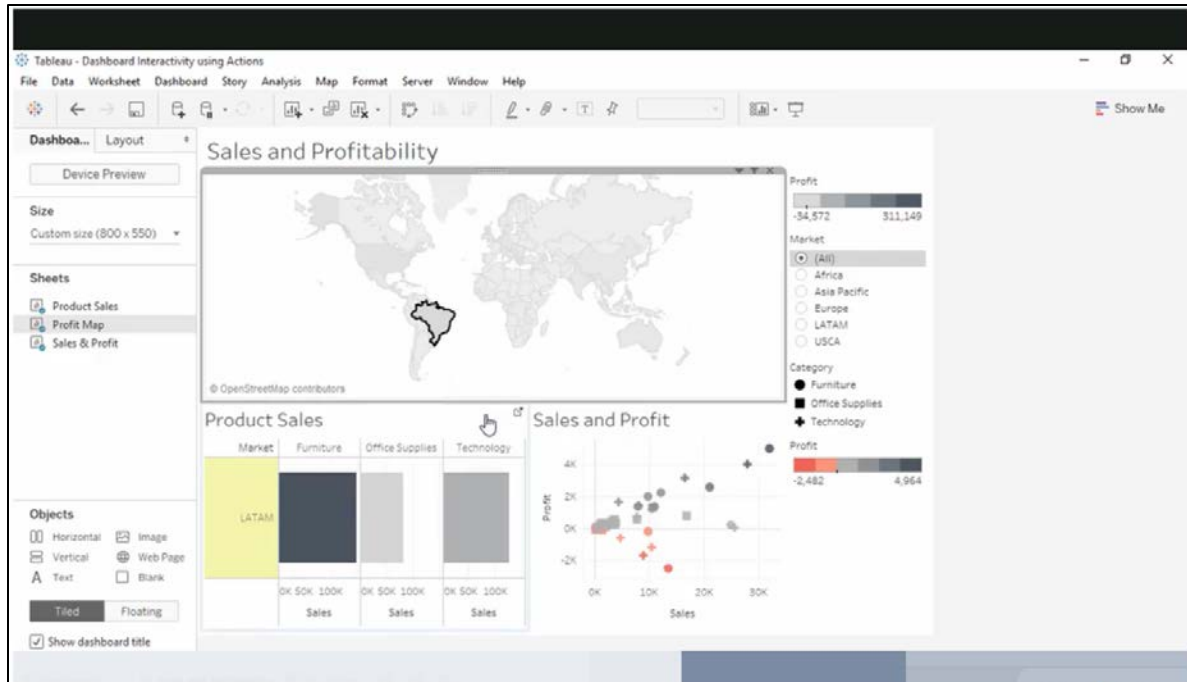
Tableau - Dashboard Interactivity using Actions

File Data Worksheet Dashboard Story Analysis Map Format Server Window Help

Show Me

Dashboa... Layout

Device Preview

Size

Custom size (800 x 550)

Sheets

Product Sales

Profit Map

Sales & Profit

Objects

Horizontal Image

Vertical Web Page

Text Blank

Tiled Floating

Show dashboard title

Sales and Profitability

© OpenStreetMap contributors

Profit

-34,572 311,149

Market

(All)

Africa

Asia Pacific

Europe

LATAM

USCA

Category

Furniture

Office Supplies

Technology

Profit

-2,482 4,964

Product Sales

| Market | Furniture | Office Supplies | Technology |
|---|---|---|---|
| LATAM | | | |
| | 0K 50K 100K | 0K 50K 100K | 0K 50K 100K |
| | Sales | Sales | Sales |

Sales and Profit

4K

2K

0K

-2K

Profit

0K 10K 20K 30K

Sales